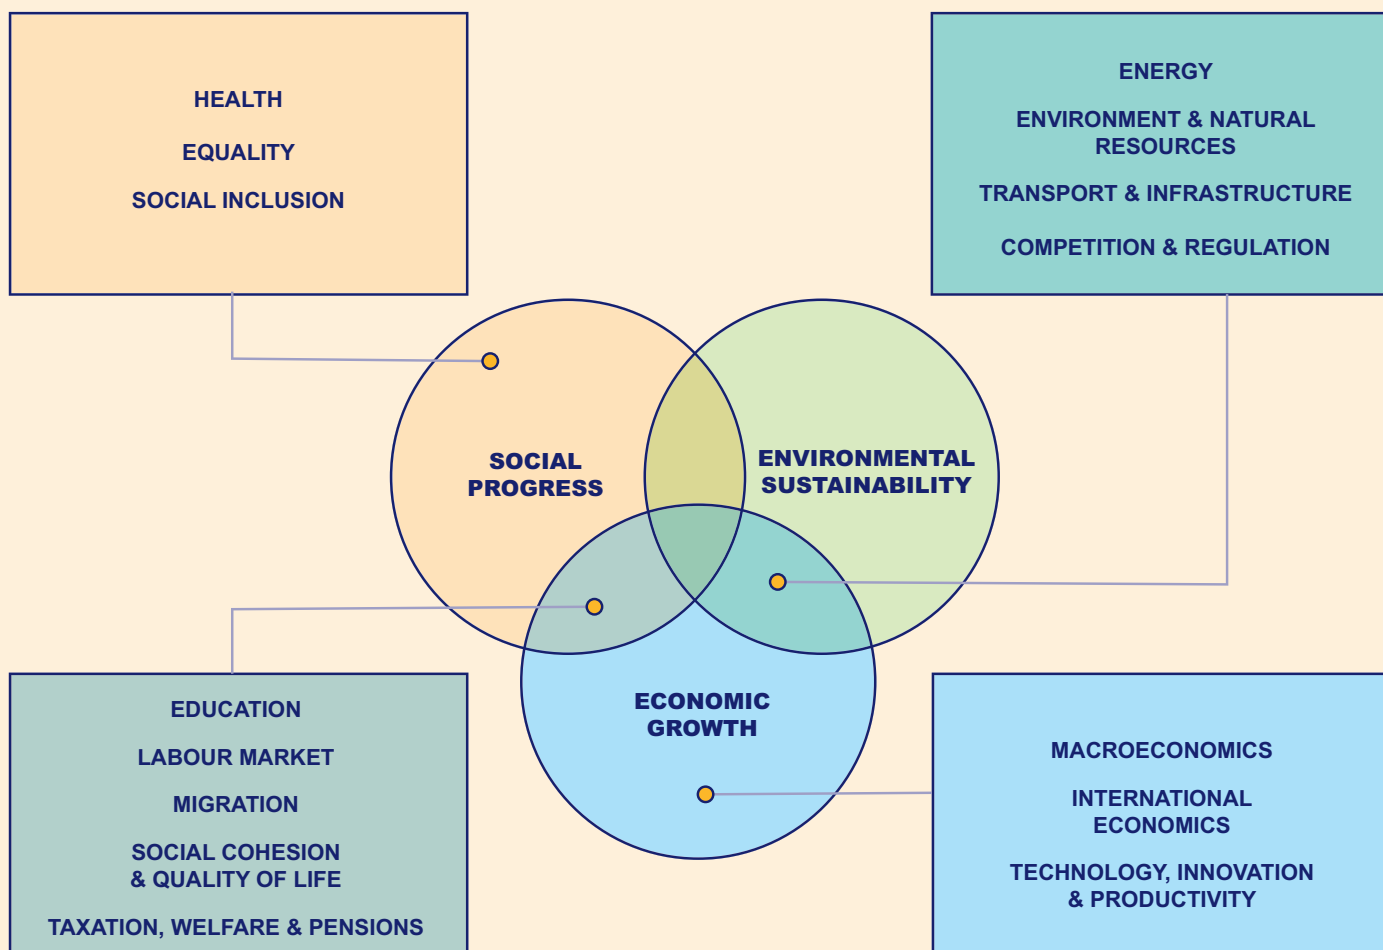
HEALTH

EQUALITY

SOCIAL INCLUSION

ENERGY

ENVIRONMENT & NATURAL RESOURCES

TRANSPORT & INFRASTRUCTURE

COMPETITION & REGULATION

SOCIAL PROGRESS

ENVIRONMENTAL SUSTAINABILITY

ECONOMIC GROWTH

EDUCATION

LABOUR MARKET

MIGRATION

SOCIAL COHESION & QUALITY OF LIFE

TAXATION, WELFARE & PENSIONS

MACROECONOMICS

INTERNATIONAL ECONOMICS

TECHNOLOGY, INNOVATION & PRODUCTIVITY